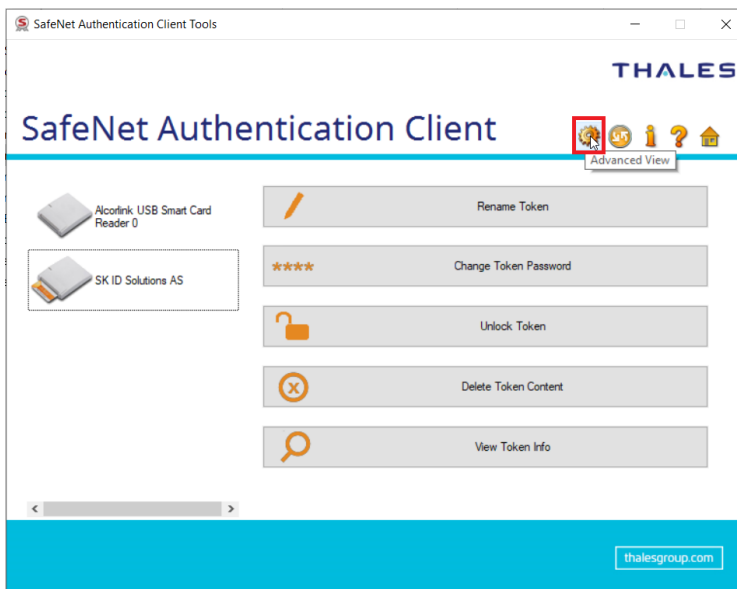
SafeNet Authentication Client Tools

THALES

SafeNet Authentication Client

Advanced View

Alcorlink USB Smart Card Reader 0

SK ID Solutions AS

Rename Token

**** Change Token Password

Unlock Token

Delete Token Content

View Token Info

thalesgroup.com